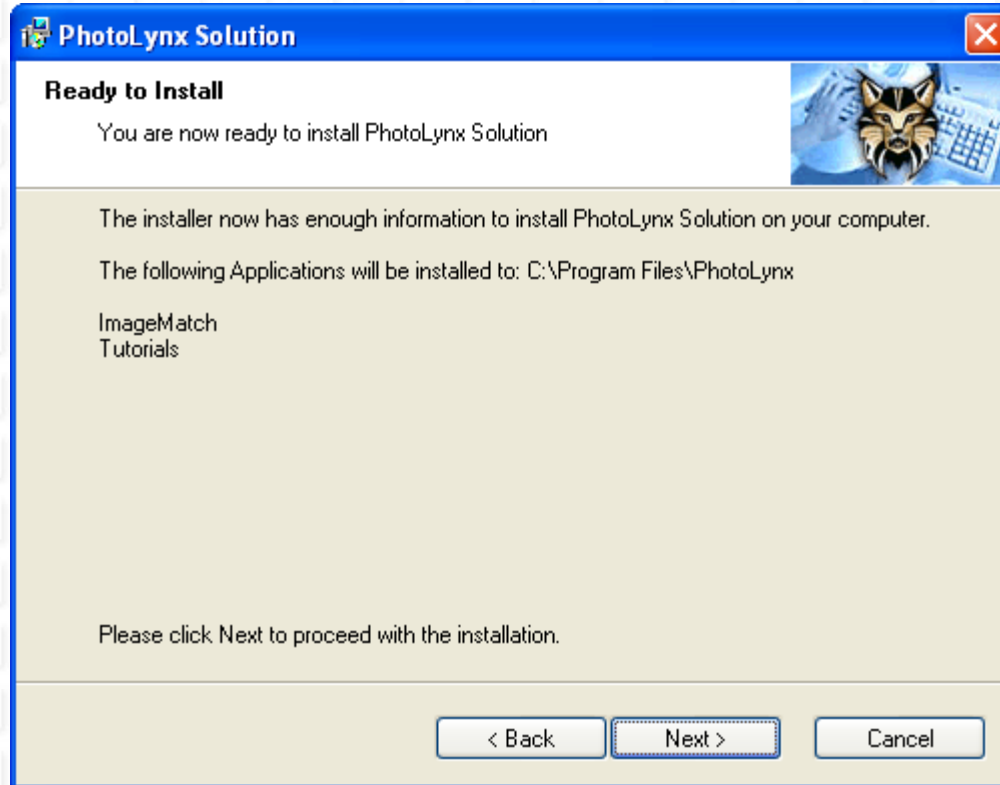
PhotoLynx Solution

Ready to Install

You are now ready to install PhotoLynx Solution

The installer now has enough information to install PhotoLynx Solution on your computer.

The following Applications will be installed to: C:\Program Files\PhotoLynx

ImageMatch
Tutorials

Please click Next to proceed with the installation.

< Back
Next >
Cancel